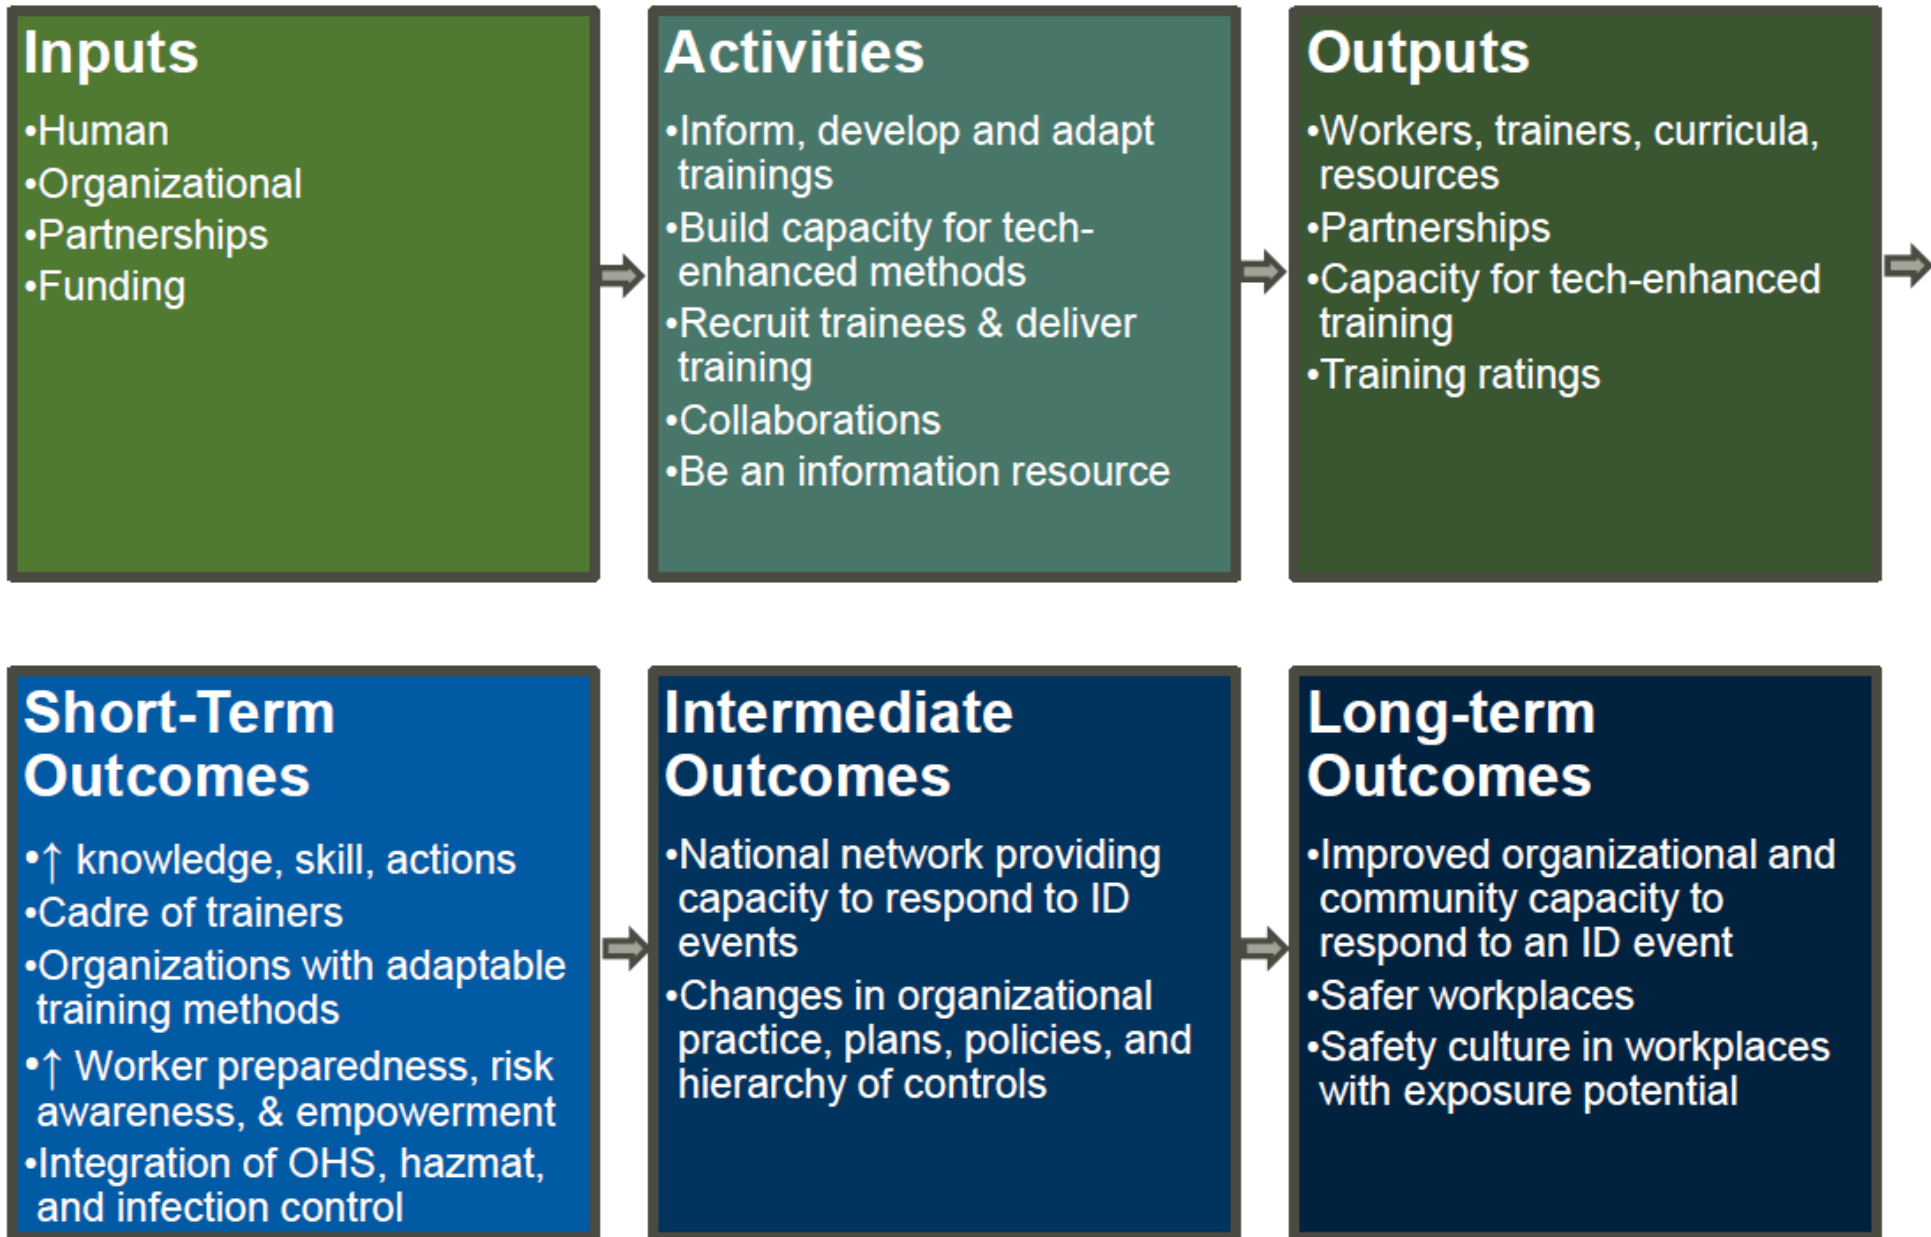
Inputs

•Human
•Organizational
•Partnerships
•Funding

Activities

•Inform, develop and adapt trainings
•Build capacity for tech-enhanced methods
•Recruit trainees & deliver training
•Collaborations
•Be an information resource

Outputs

•Workers, trainers, curricula, resources
•Partnerships
•Capacity for tech-enhanced training
•Training ratings

Short-Term Outcomes

•↑ knowledge, skill, actions
•Cadre of trainers
•Organizations with adaptable training methods
•↑ Worker preparedness, risk awareness, & empowerment
•Integration of OHS, hazmat, and infection control

Intermediate Outcomes

•National network providing capacity to respond to ID events
•Changes in organizational practice, plans, policies, and hierarchy of controls

Long-term Outcomes

•Improved organizational and community capacity to respond to an ID event
•Safer workplaces
•Safety culture in workplaces with exposure potential